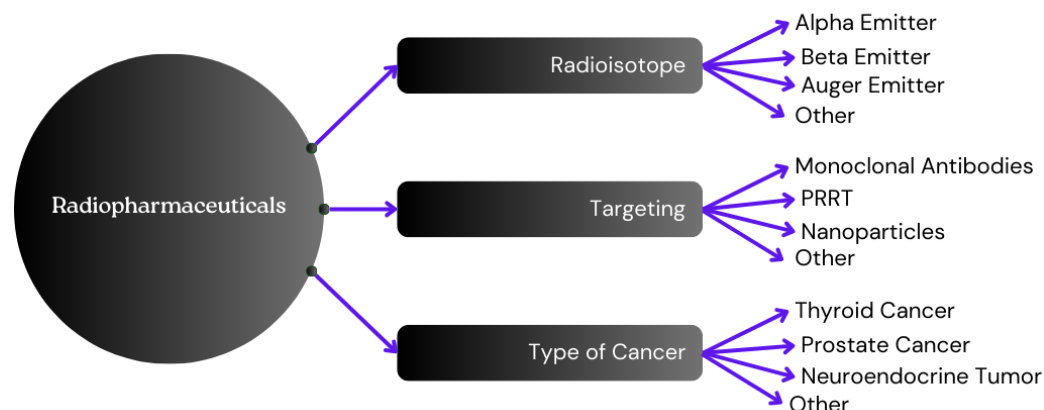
Radiopharmaceuticals

Radioisotope

Alpha Emitter
Beta Emitter
Auger Emitter
Other

Targeting

Monoclonal Antibodies
PRRT
Nanoparticles
Other

Type of Cancer

Thyroid Cancer
Prostate Cancer
Neuroendocrine Tumor
Other